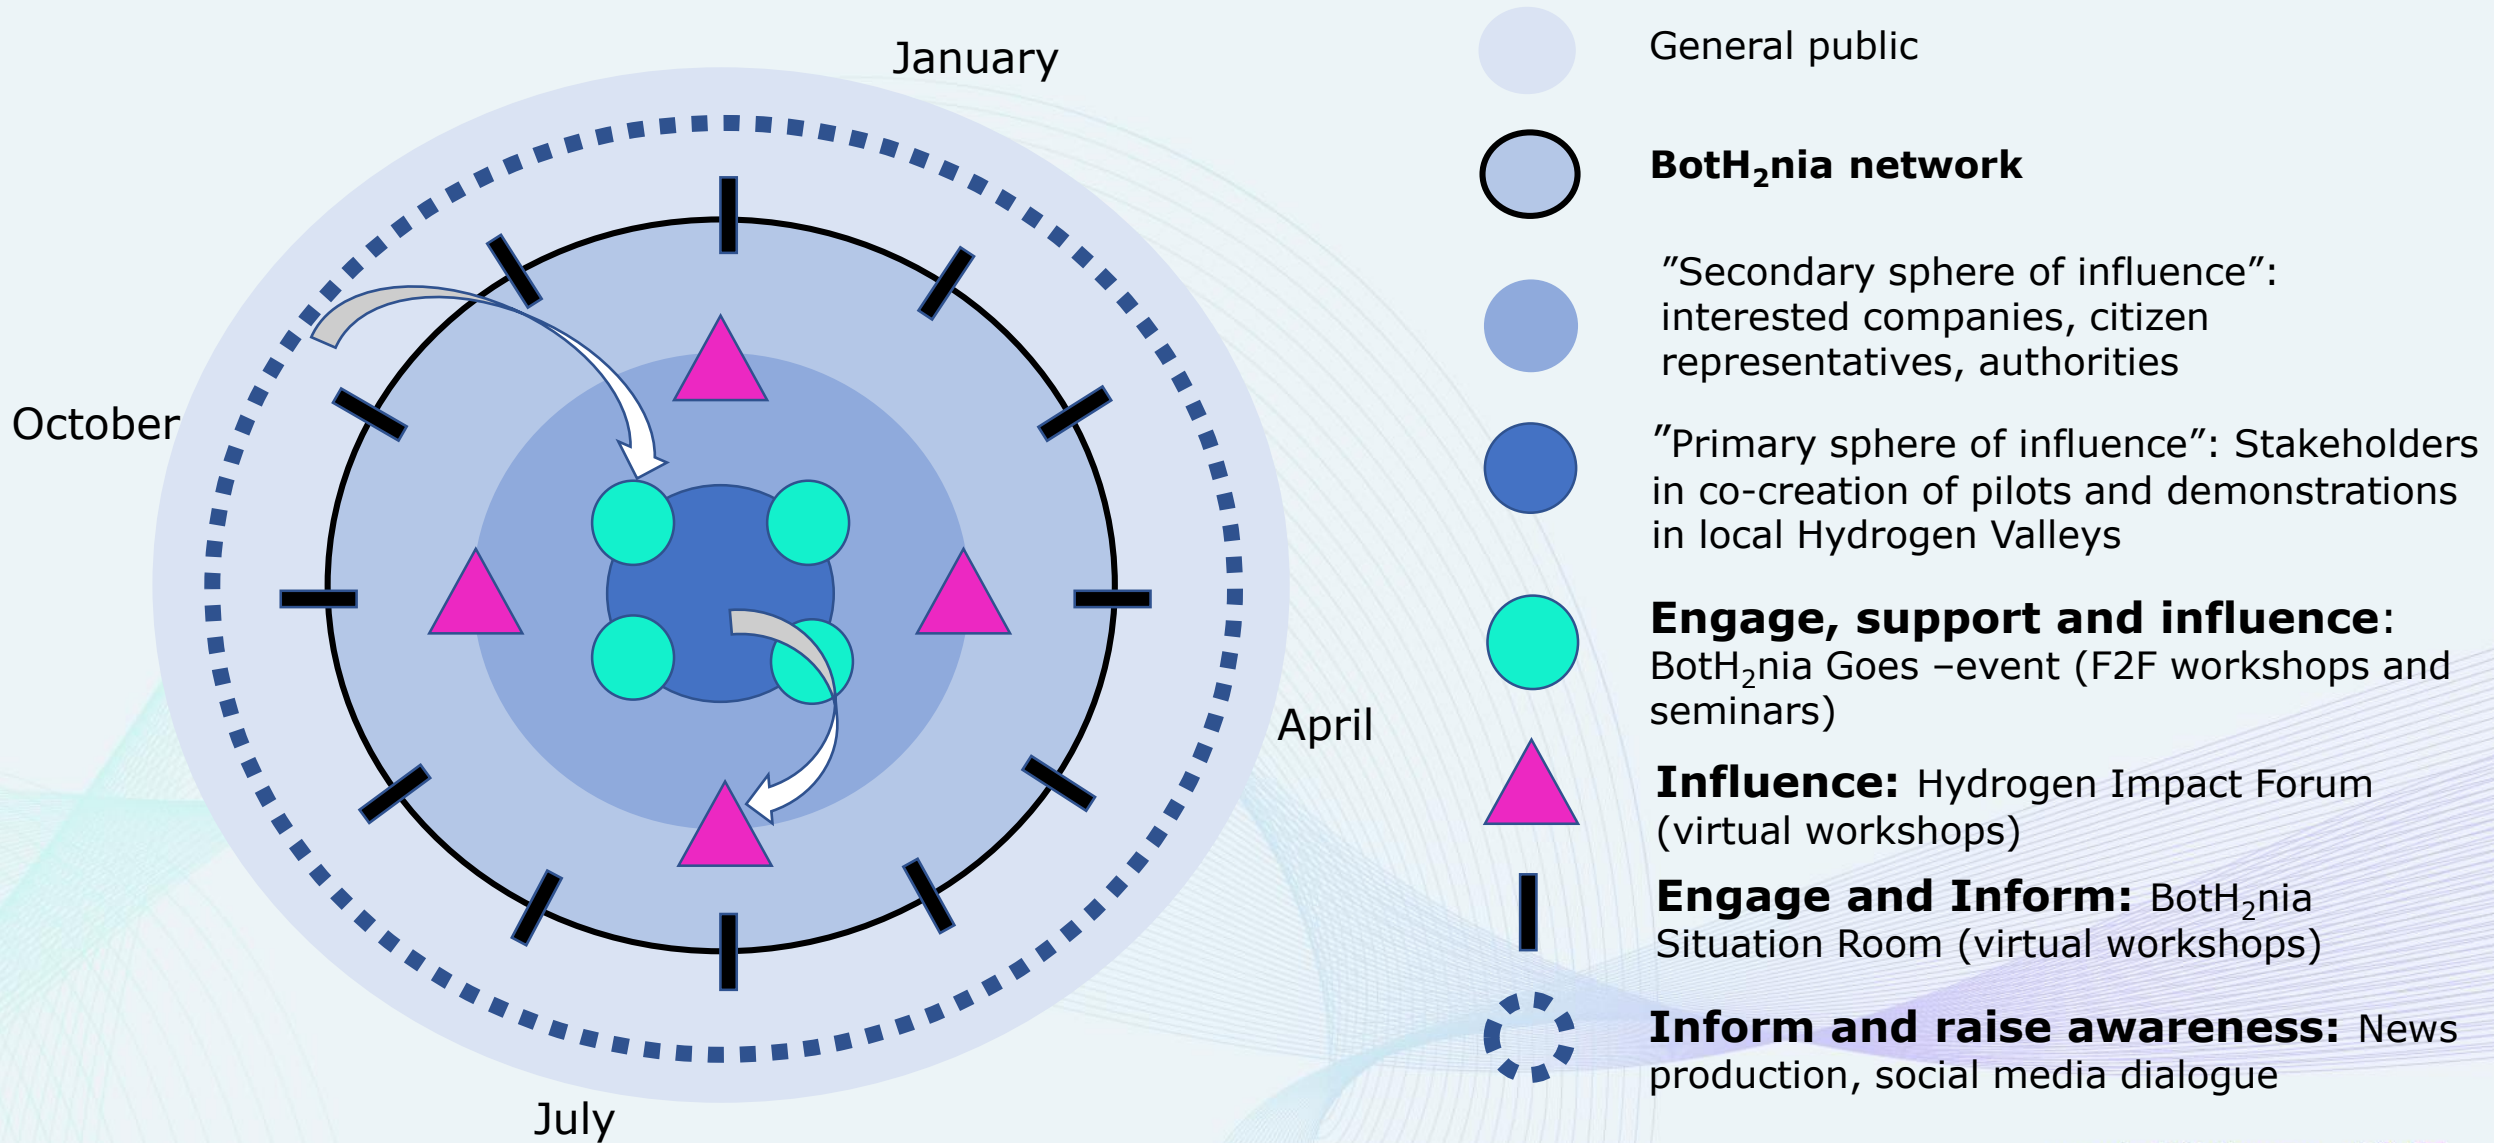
January

October

April

July

General public

**BotH$_2$nia network**

”Secondary sphere of influence”: interested companies, citizen representatives, authorities

”Primary sphere of influence”: Stakeholders in co-creation of pilots and demonstrations in local Hydrogen Valleys

**Engage, support and influence**: BotH$_2$nia Goes –event (F2F workshops and seminars)

**Influence:** Hydrogen Impact Forum (virtual workshops)

**Engage and Inform:** BotH$_2$nia Situation Room (virtual workshops)

**Inform and raise awareness:** News production, social media dialogue